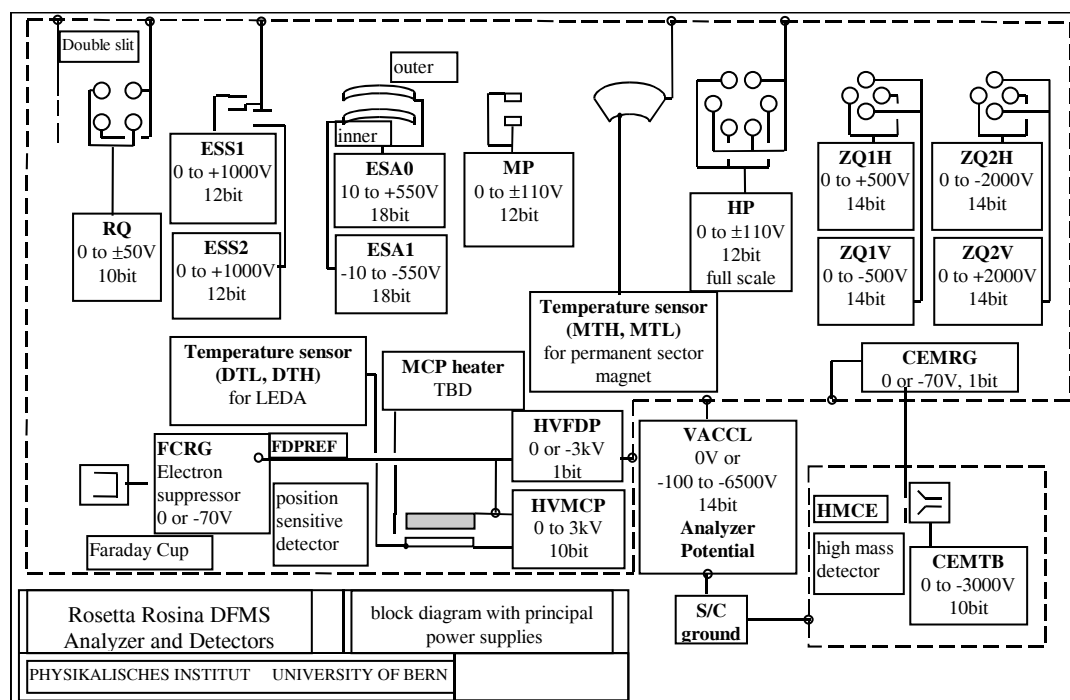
Double slit

ESS1
0 to +1000V
12bit

RQ
0 to ±50V
10bit

ESS2
0 to +1000V
12bit

outer

inner

ESA0
10 to +550V
18bit

ESA1
-10 to -550V
18bit

MP
0 to ±110V
12bit

HP
0 to ±110V
12bit
full scale

ZQ1H
0 to +500V
14bit

ZQ1V
0 to -500V
14bit

ZQ2H
0 to -2000V
14bit

ZQ2V
0 to +2000V
14bit

Temperature sensor
(MTH, MTL)
for permanent sector magnet

Temperature sensor
(DTL, DTH)
for LEDA

MCP heater
TBD

CEMRG
0 or -70V, 1bit

FCRG
Electron suppressor
0 or -70V

FDPREF

HVFDP
0 or -3kV
1bit

VACCL
0V or
-100 to -6500V
14bit
Analyzer Potential

position sensitive detector

HVMCP
0 to 3kV
10bit

HMCE

high mass detector

CEMTB
0 to -3000V
10bit

Faraday Cup

S/C ground

Rosetta Rosina DFMS
Analyzer and Detectors

block diagram with principal power supplies

PHYSIKALISCHES INSTITUT UNIVERSITY OF BERN